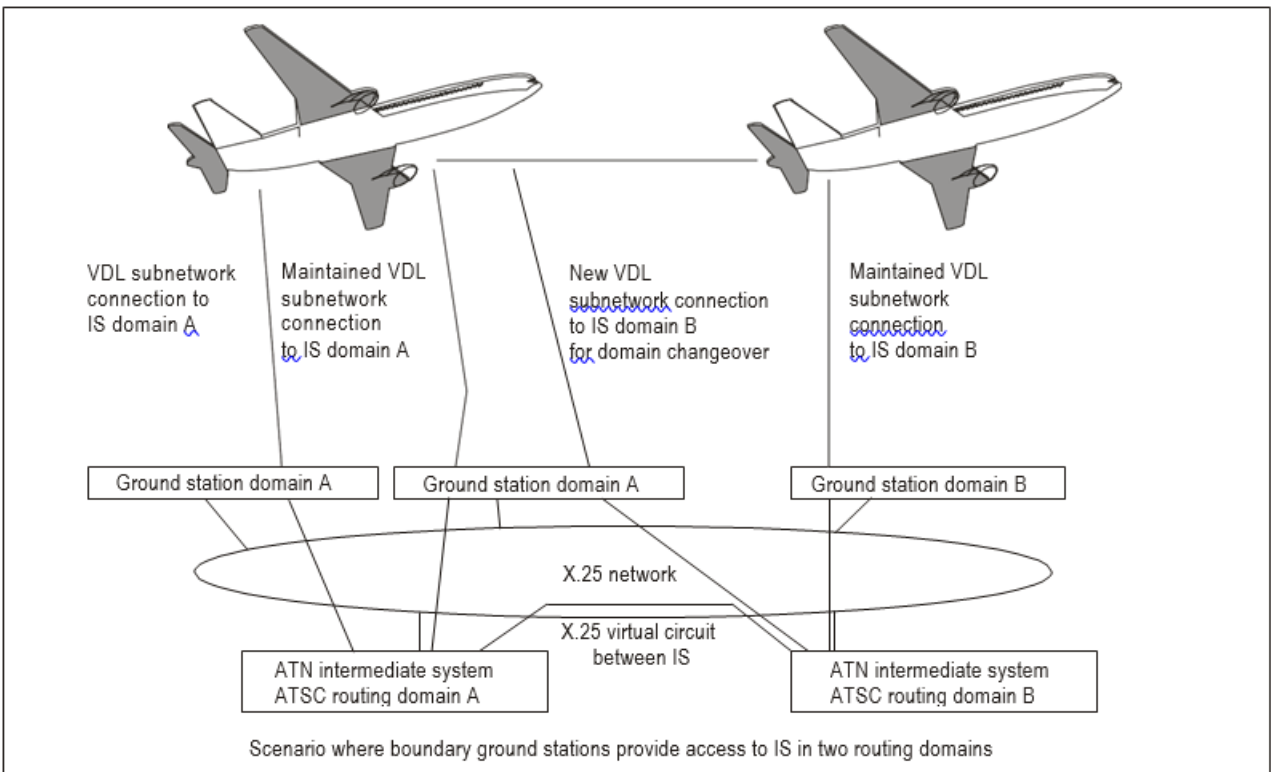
VDL subnetwork connection to IS domain A

Maintained VDL subnetwork connection to IS domain A

New VDL subnetwork connection to IS domain B for domain changeover

Maintained VDL subnetwork connection to IS domain B

Ground station domain A

Ground station domain A

Ground station domain B

X.25 network

X.25 virtual circuit between IS

ATN intermediate system ATSC routing domain A

ATN intermediate system ATSC routing domain B

Scenario where boundary ground stations provide access to IS in two routing domains